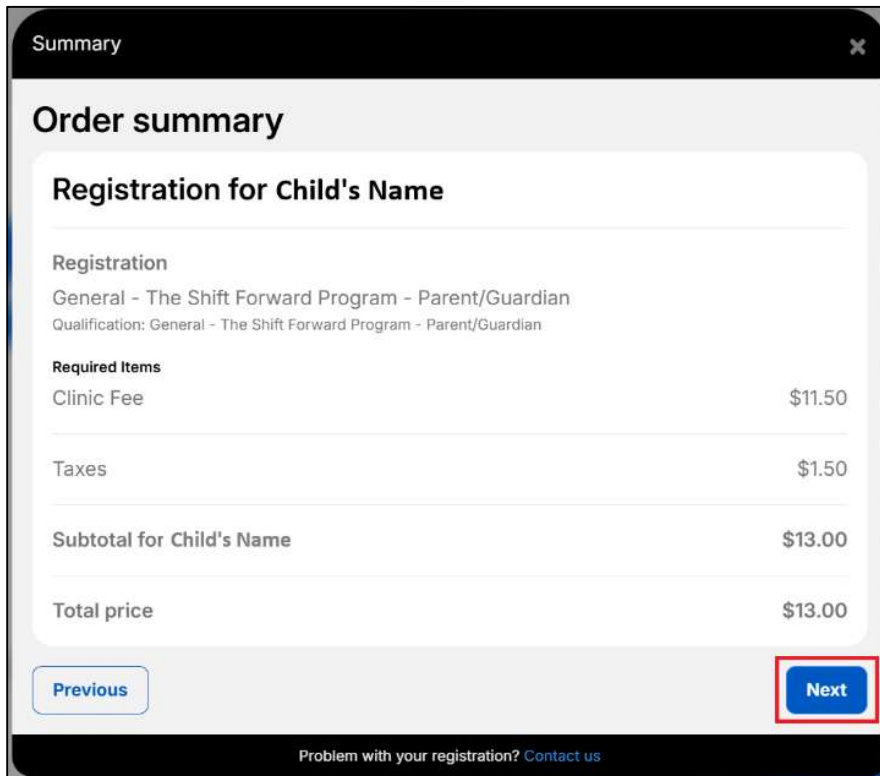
Summary

×

Order summary

Registration for Child's Name

Registration

General - The Shift Forward Program - Parent/Guardian

Qualification: General - The Shift Forward Program - Parent/Guardian

Required Items

Clinic Fee $11.50

Taxes $1.50

Subtotal for Child's Name $13.00

Total price $13.00

Previous

Next

Problem with your registration? Contact us